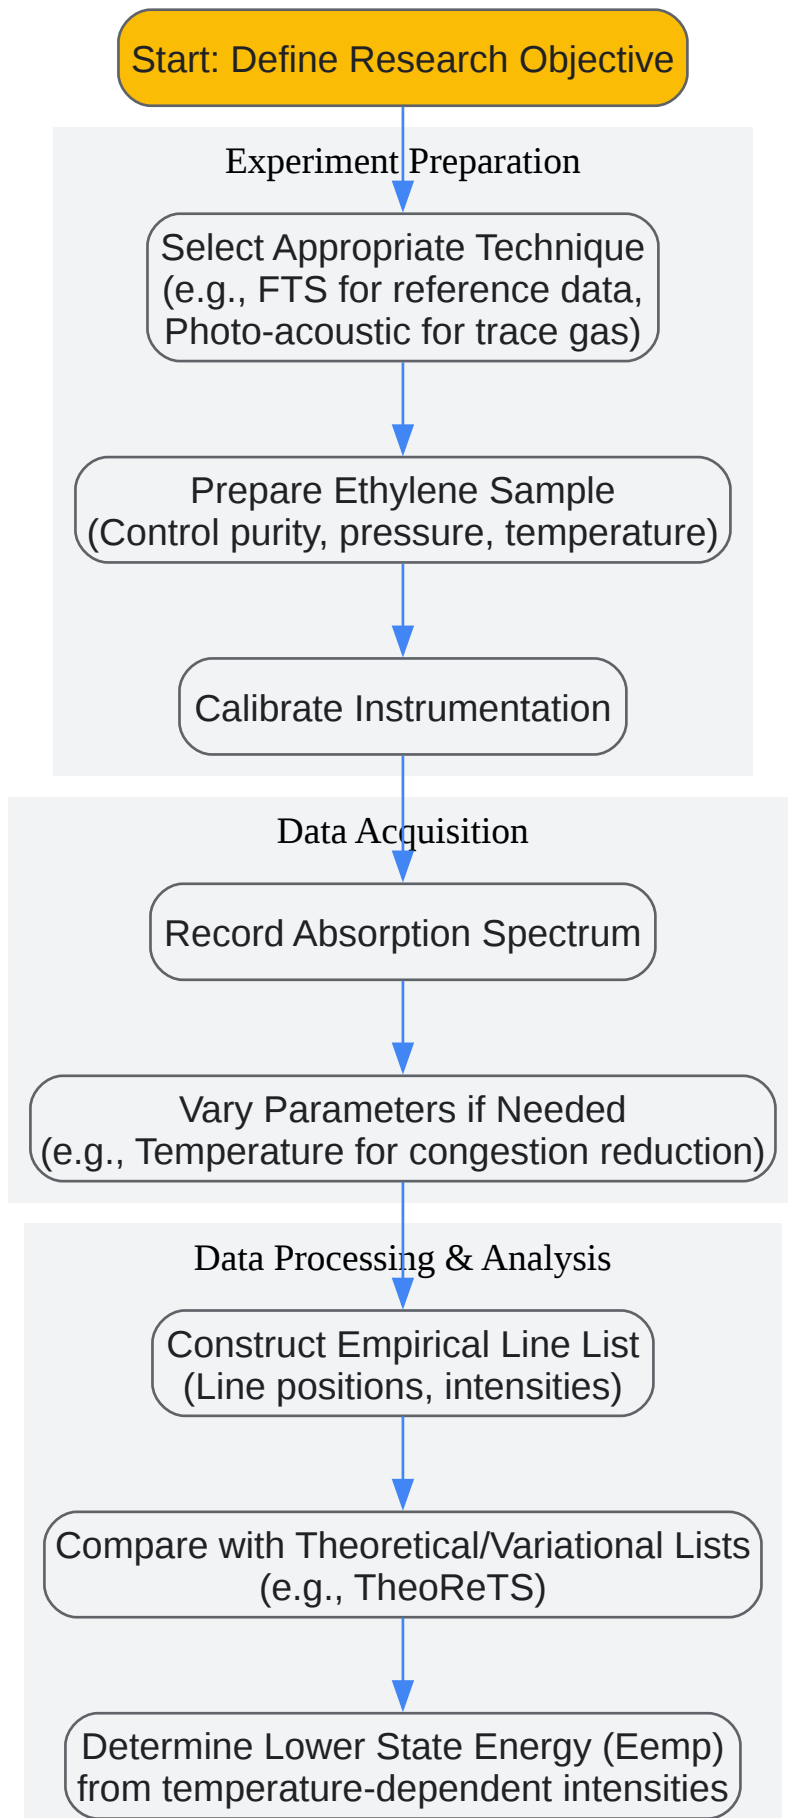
Start: Define Research Objective

Experiment Preparation

Select Appropriate Technique
(e.g., FTS for reference data, Photo-acoustic for trace gas)

Prepare Ethylene Sample
(Control purity, pressure, temperature)

Calibrate Instrumentation

Data Acquisition

Record Absorption Spectrum

Vary Parameters if Needed
(e.g., Temperature for congestion reduction)

Data Processing & Analysis

Construct Empirical Line List
(Line positions, intensities)

Compare with Theoretical/Variational Lists
(e.g., TheoReTS)

Determine Lower State Energy (Eemp) from temperature-dependent intensities